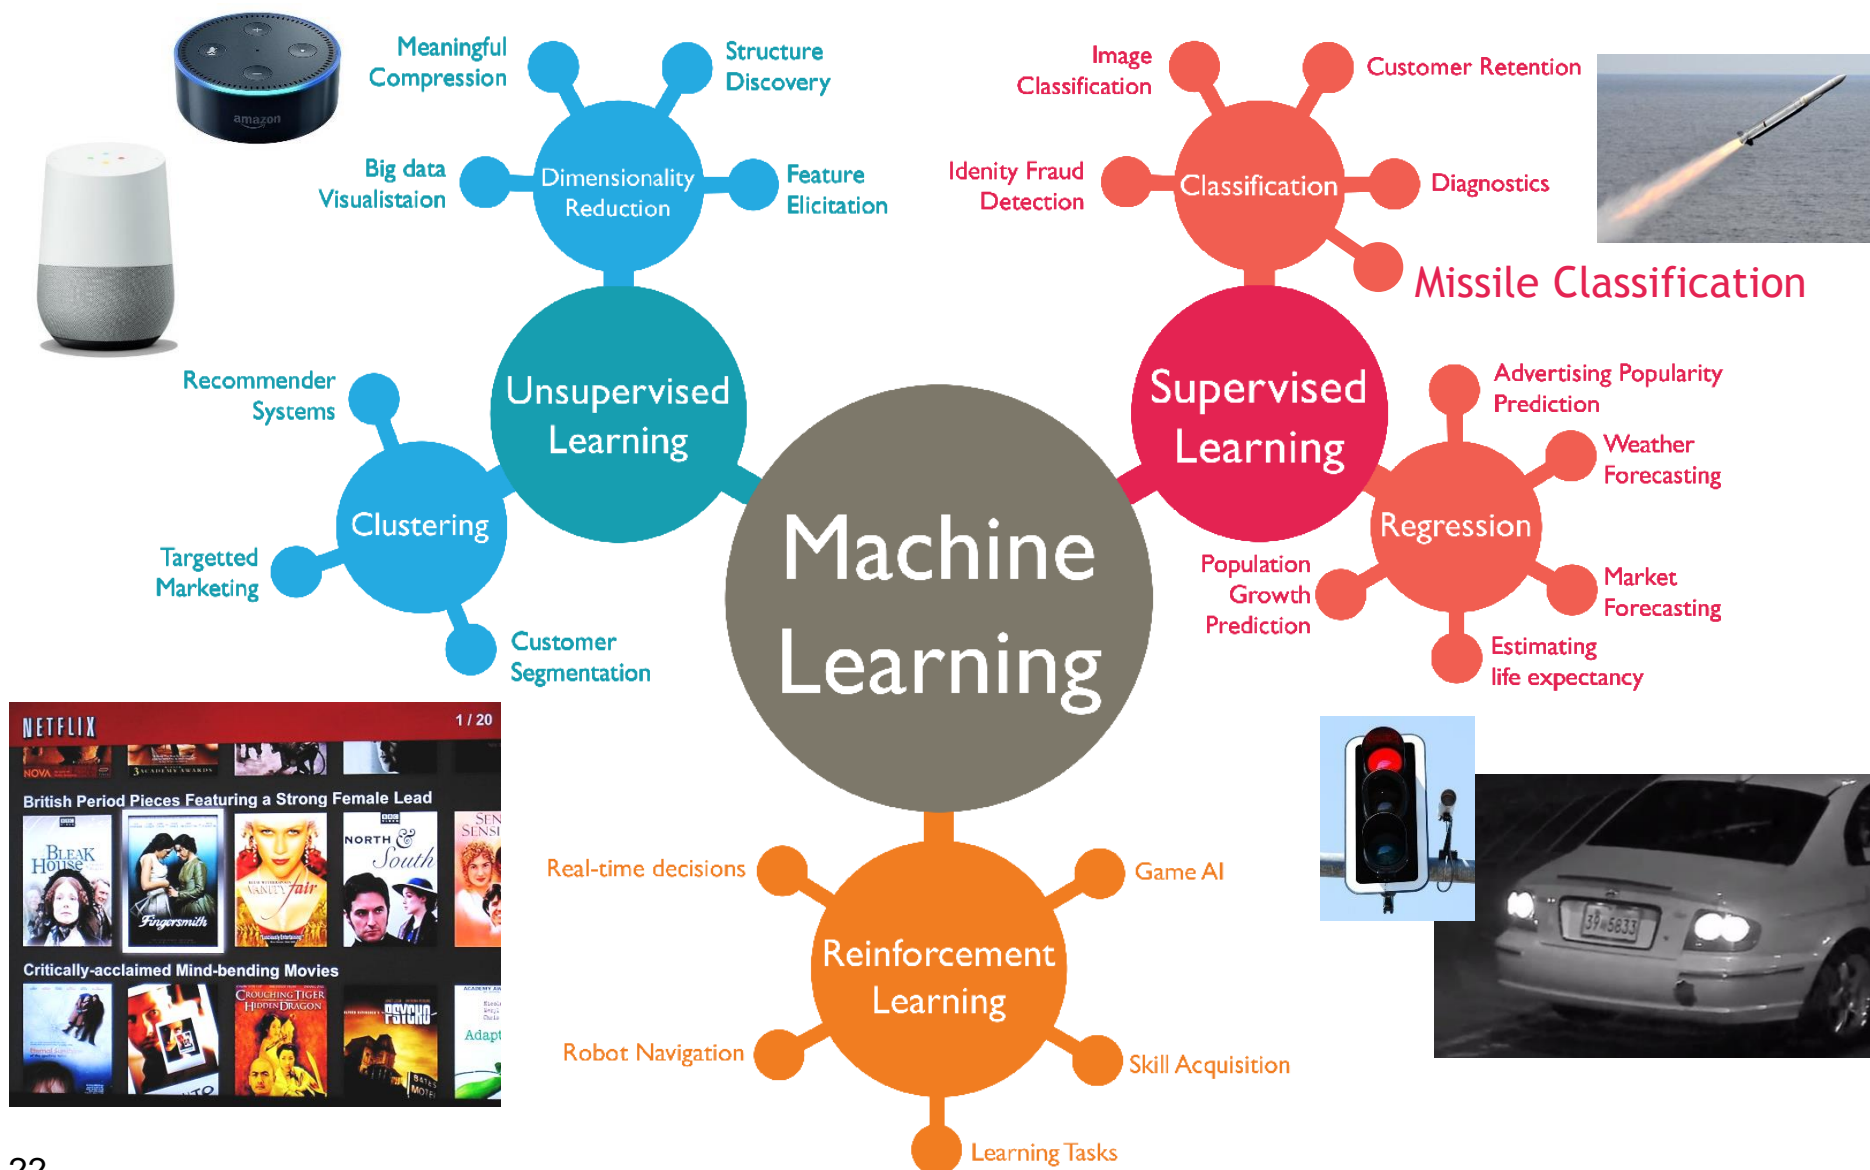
amazon

Meaningful Compression

Structure Discovery

Big data Visualistaion

Dimensionality Reduction

Feature Elicitation

Image Classification

Customer Retention

Idenity Fraud Detection

Classification

Diagnostics

Missile Classification

Recommender Systems

Unsupervised Learning

Supervised Learning

Advertising Popularity Prediction

Weather Forecasting

Clustering

Regression

Targetted Marketing

Machine Learning

Population Growth Prediction

Market Forecasting

Customer Segmentation

Estimating life expectancy

NETFLIX

1 / 20

NOVA

British Period Pieces Featuring a Strong Female Lead

BLEAK HOUSE

Fingersmith

VANITY fair

NORTH & South

SENSE SENSI

Critically-acclaimed Mind-bending Movies

CROUCHING TIGER HIDDEN DRAGON

PSYCHO

BATES MOTEL

Adapt

Real-time decisions

Game AI

Reinforcement Learning

Robot Navigation

Skill Acquisition

Learning Tasks

39 5833

22